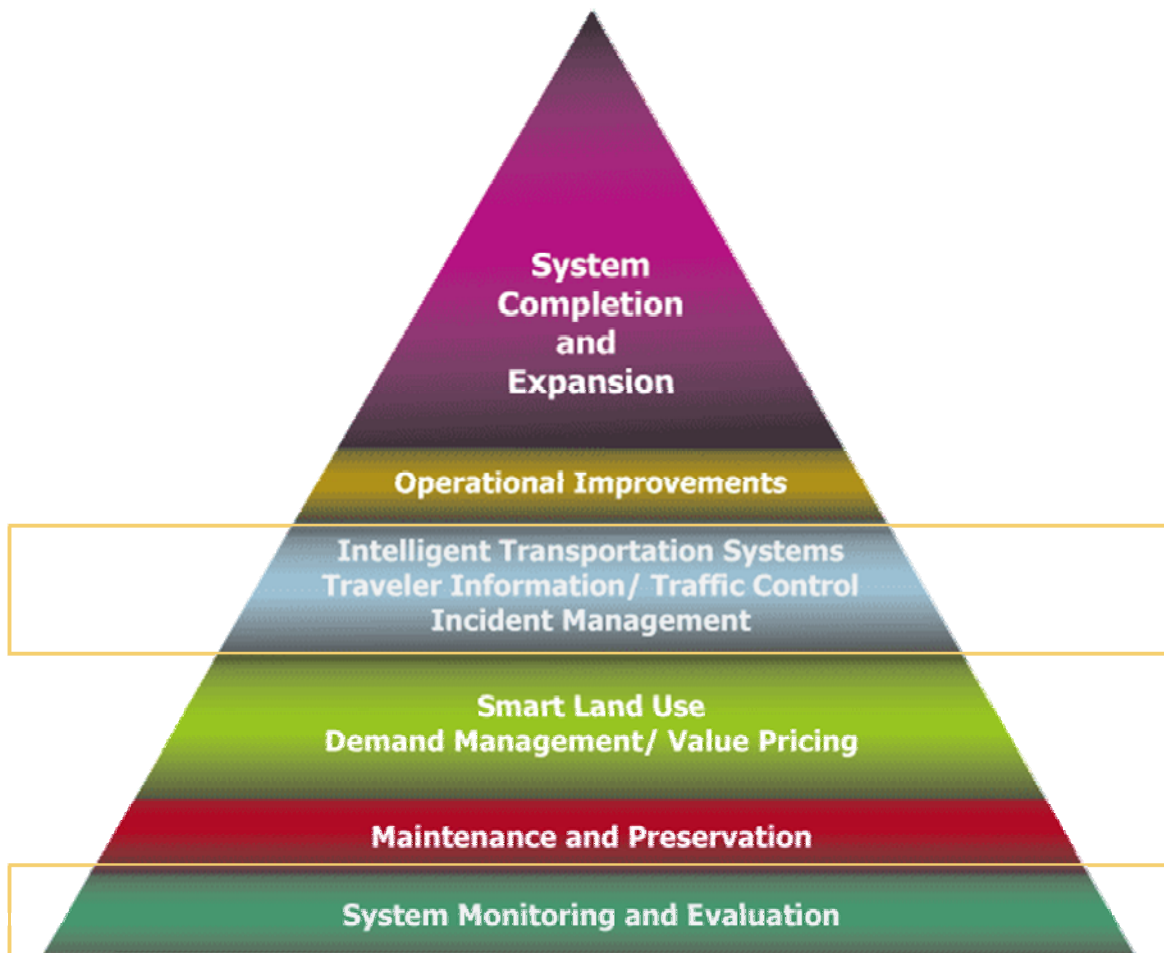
System Completion and Expansion

Operational Improvements

Intelligent Transportation Systems
Traveler Information/ Traffic Control
Incident Management

Smart Land Use
Demand Management/ Value Pricing

Maintenance and Preservation

System Monitoring and Evaluation